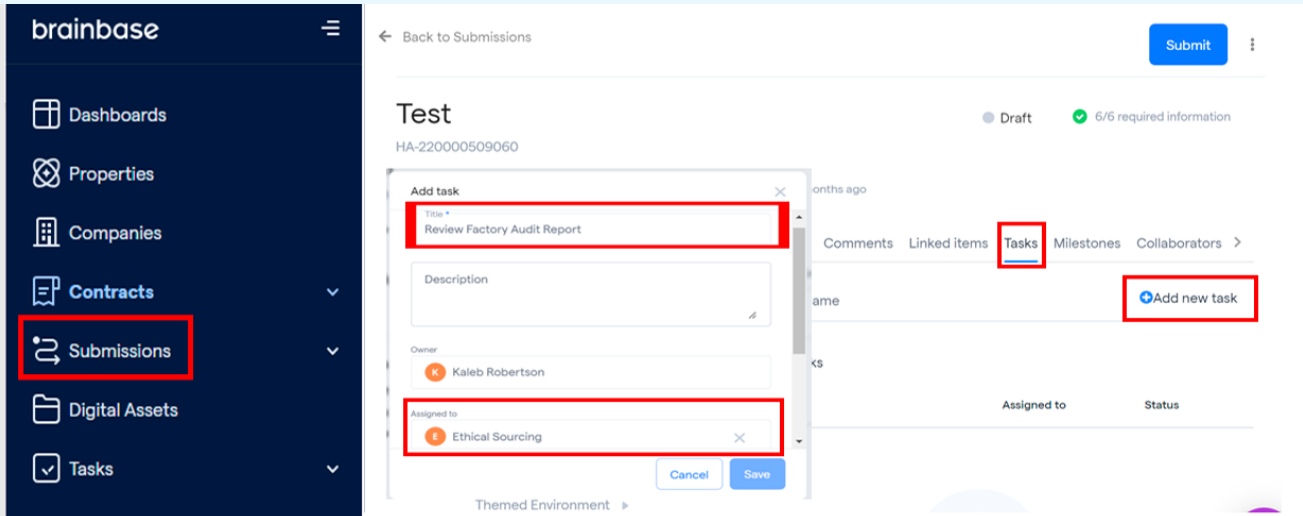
brainbase

Dashboards
Properties
Companies
Contracts
Submissions
Digital Assets
Tasks

← Back to Submissions

Submit

Test
HA-220000509060

Draft
6/6 required information

onths ago

Comments Linked items Tasks Milestones Collaborators

ame

Add new task

ks

Assigned to Status

Add task
Title *
Review Factory Audit Report
Description
Owner
K Kaleb Robertson
Assigned to
E Ethical Sourcing
Cancel Save

Themed Environment